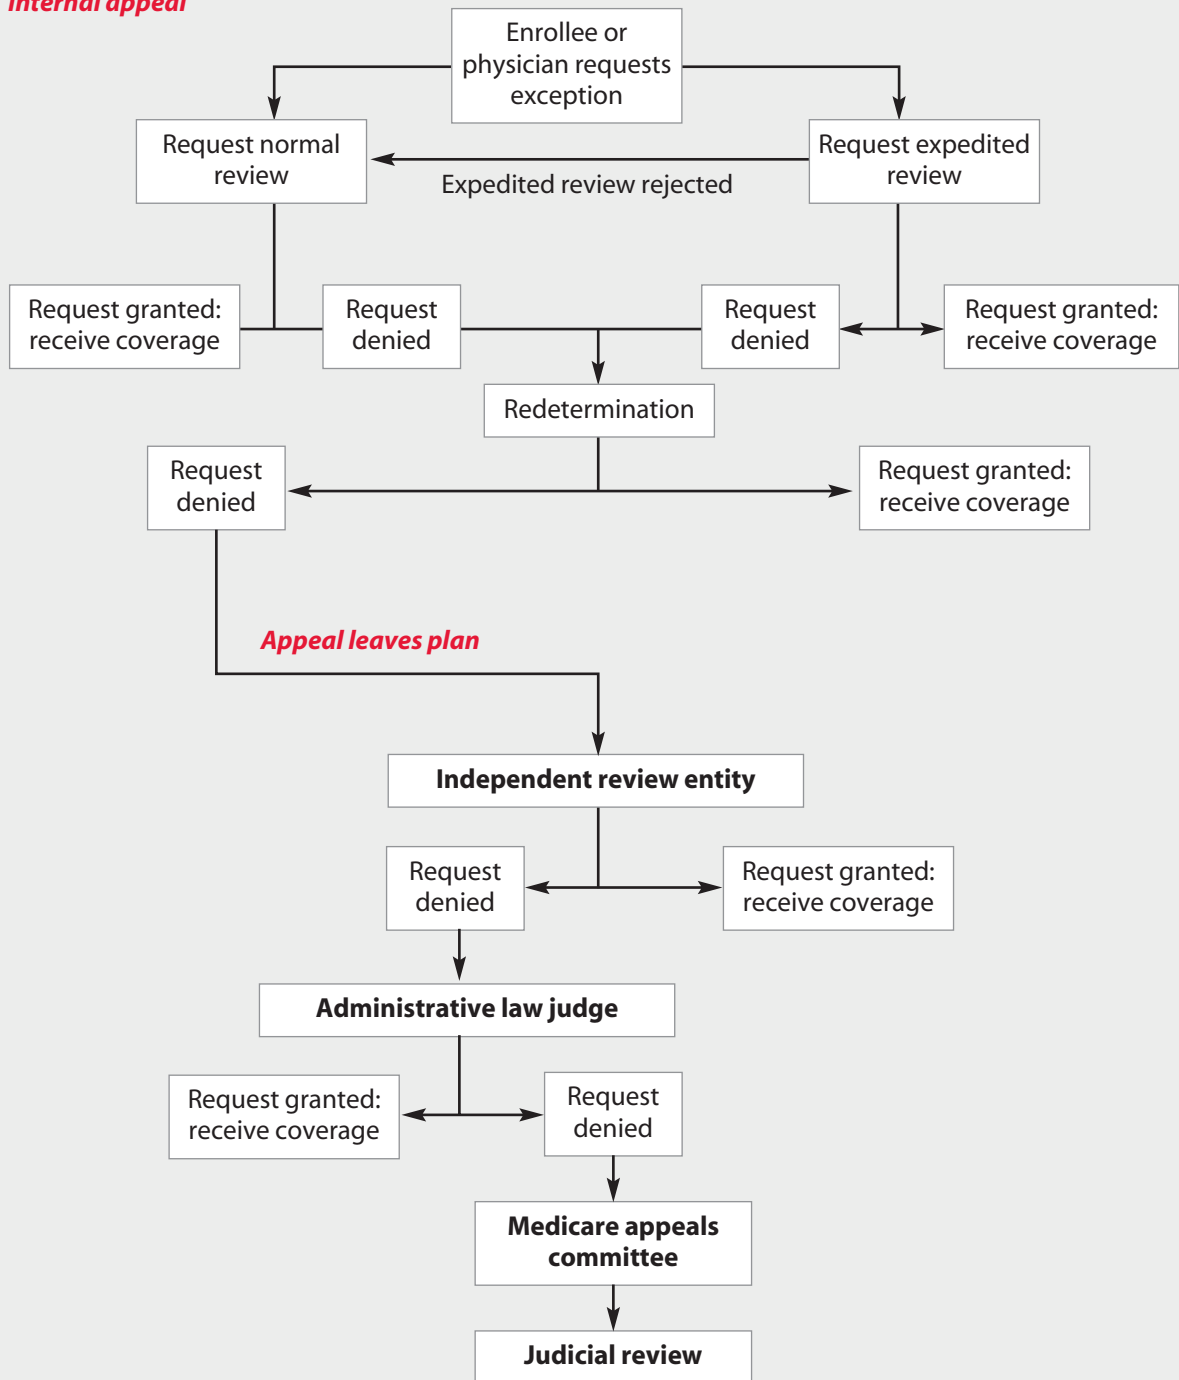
Internal appeal

Enrollee or physician requests exception

Request normal review

Request expedited review

Expedited review rejected

Request granted: receive coverage

Request denied

Request denied

Request granted: receive coverage

Redetermination

Request denied

Request granted: receive coverage

Appeal leaves plan

Independent review entity

Request denied

Request granted: receive coverage

Administrative law judge

Request granted: receive coverage

Request denied

Medicare appeals committee

Judicial review